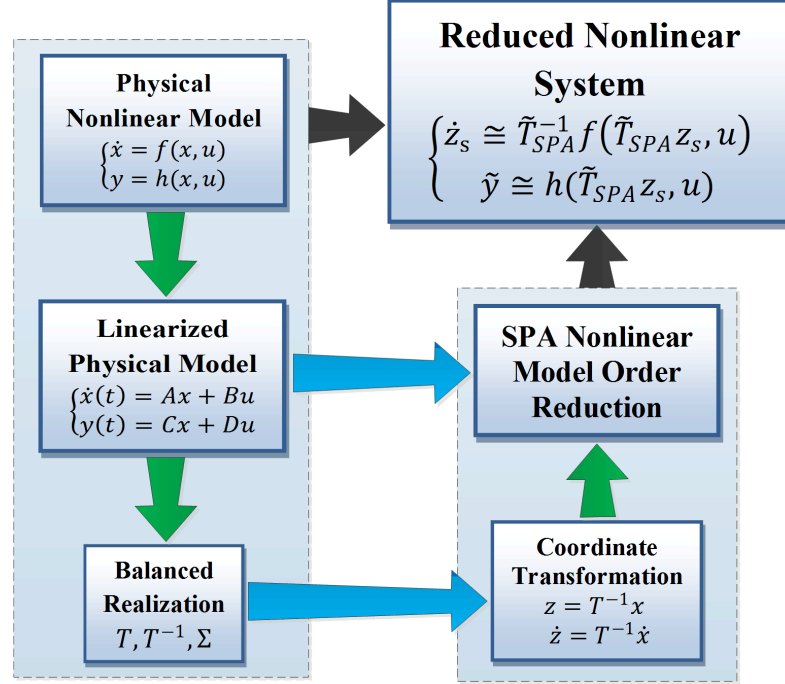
Reduced Nonlinear System

$\begin{cases} \dot{z}_s \cong \tilde{T}_{SPA}^{-1} f(\tilde{T}_{SPA} z_s, u) \\ \tilde{y} \cong h(\tilde{T}_{SPA} z_s, u) \end{cases}$

Physical Nonlinear Model

$\begin{cases} \dot{x} = f(x,u) \\ y = h(x,u) \end{cases}$

Linearized Physical Model

$\begin{cases} \dot{x}(t) = Ax + Bu \\ y(t) = Cx + Du \end{cases}$

SPA Nonlinear Model Order Reduction

Balanced Realization

$T, T^{-1}, \Sigma$

Coordinate Transformation

$z = T^{-1}x$

$\dot{z} = T^{-1}\dot{x}$